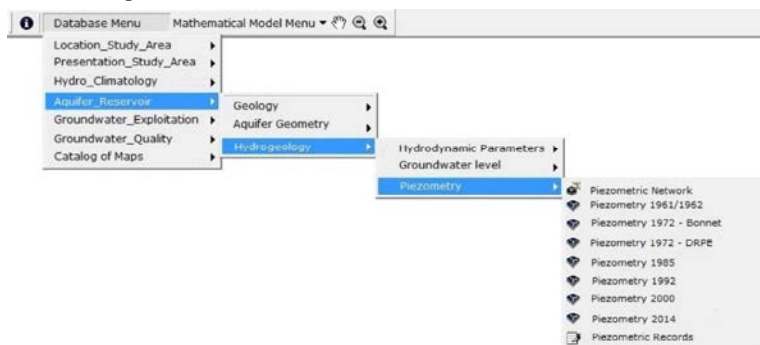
Database Menu Mathematical Model Menu ▾

Location_Study_Area
Presentation_Study_Area
Hydro_Climatology
Aquifer_Reservoir
Groundwater_Exploitation
Groundwater_Quality
Catalog of Maps

Geology
Aquifer Geometry
Hydrogeology

Hydrodynamic Parameters
Groundwater level
Piezometry

Piezometric Network
Piezometry 1961/1962
Piezometry 1972 - Bonnet
Piezometry 1972 - DRPE
Piezometry 1985
Piezometry 1992
Piezometry 2000
Piezometry 2014
Piezometric Records